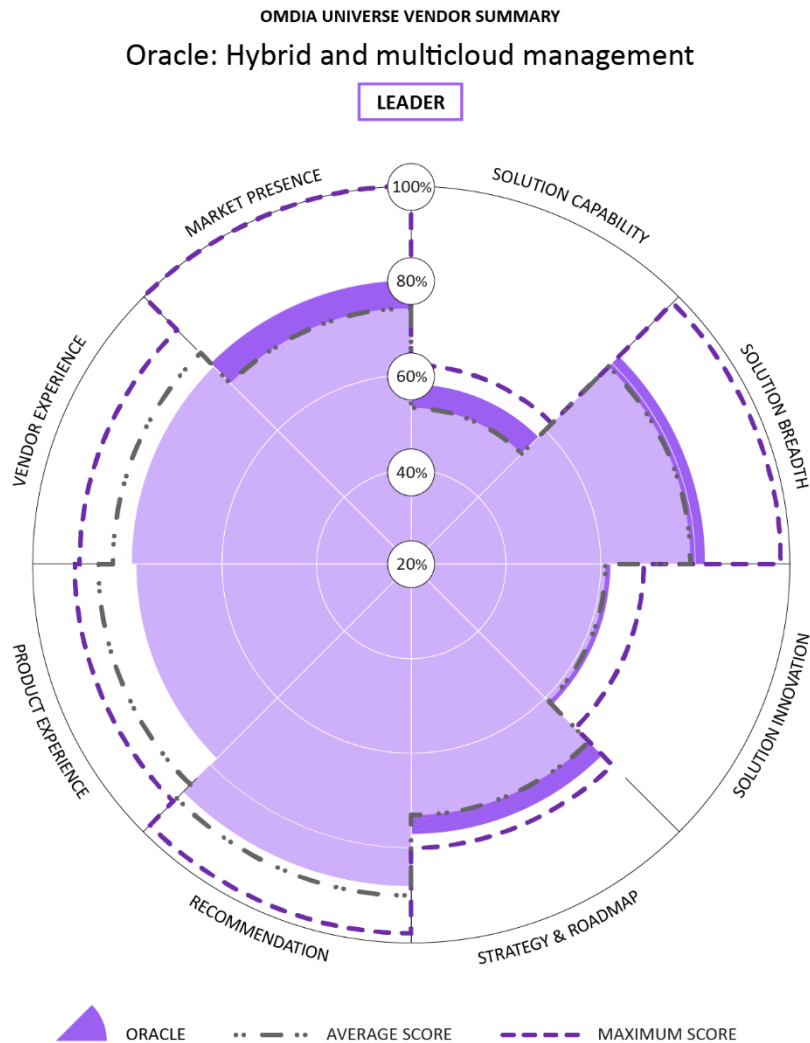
OMDIA UNIVERSE VENDOR SUMMARY

Oracle: Hybrid and multicloud management

LEADER

100%

80%

60%

40%

20%

SOLUTION CAPABILITY

SOLUTION BREADTH

SOLUTION INNOVATION

STRATEGY & ROADMAP

RECOMMENDATION

PRODUCT EXPERIENCE

VENDOR EXPERIENCE

MARKET PRESENCE

ORACLE

AVERAGE SCORE

MAXIMUM SCORE